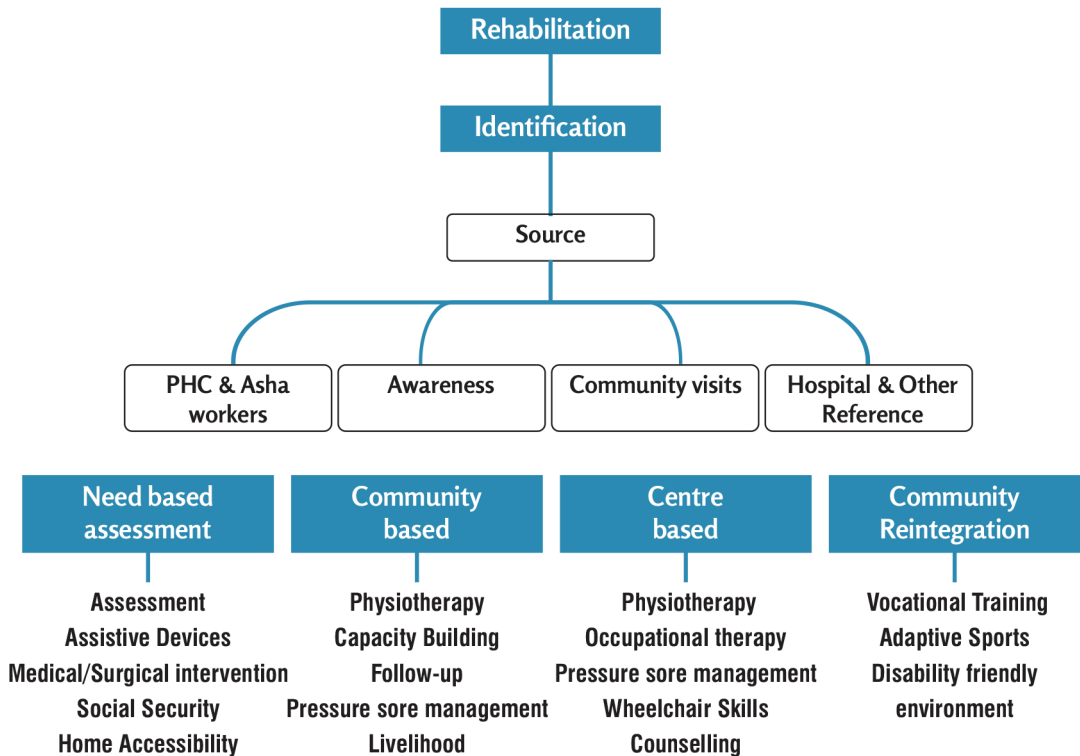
Rehabilitation

Identification

Source

PHC & Asha workers

Awareness

Community visits

Hospital & Other Reference

Need based assessment

Assessment
Assistive Devices
Medical/Surgical intervention
Social Security
Home Accessibility

Community based

Physiotherapy
Capacity Building
Follow-up
Pressure sore management
Livelihood

Centre based

Physiotherapy
Occupational therapy
Pressure sore management
Wheelchair Skills
Counselling

Community Reintegration

Vocational Training
Adaptive Sports
Disability friendly environment